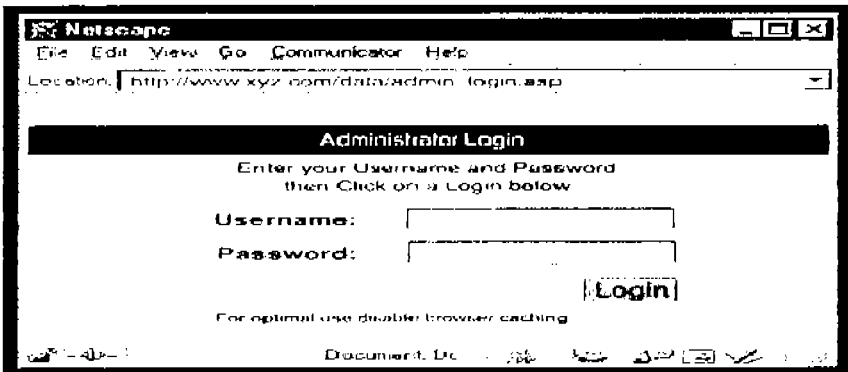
Netscape
File Edit View Go Communicator Help
Location: http://www.xyz.com/data/admin_login.asp

Administrator Login
Enter your Username and Password then Click on a Login below
Username:
Password:
Login
For optimal use disable browser caching
Document: Do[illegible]